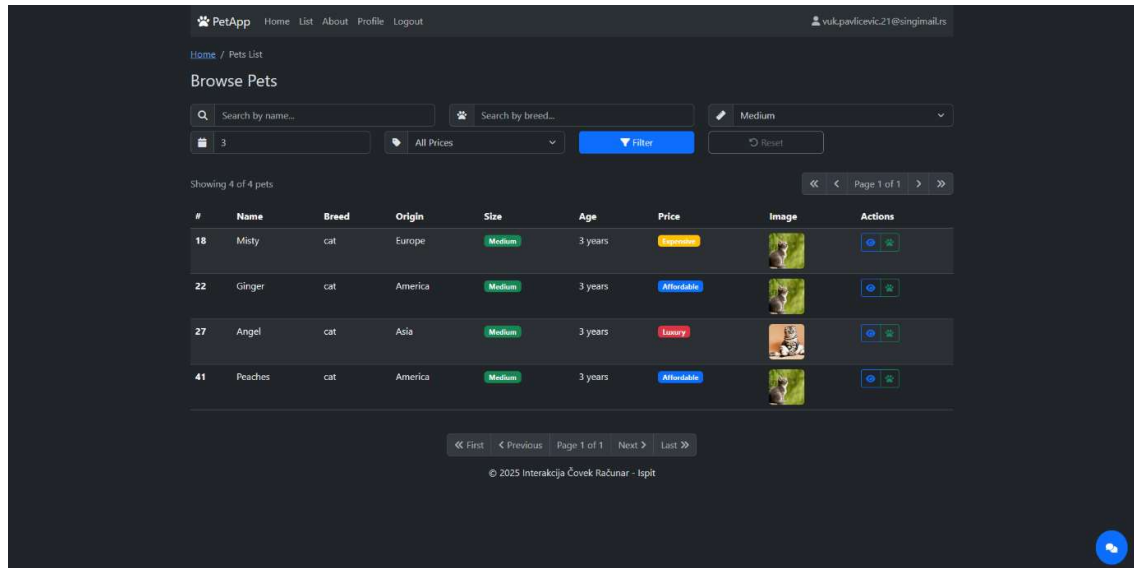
PetApp Home List About Profile Logout

vuk.pavlicevic.21@singimail.rs

Home / Pets List

Browse Pets

Search by name...

Search by breed...

Medium

3

All Prices

Filter

Reset

Showing 4 of 4 pets

« ‹ Page 1 of 1 › »

| # | Name | Breed | Origin | Size | Age | Price | Image | Actions |
|---|---|---|---|---|---|---|---|---|
| 18 | Misty | cat | Europe | Medium | 3 years | Expensive | | |
| 22 | Ginger | cat | America | Medium | 3 years | Affordable | | |
| 27 | Angel | cat | Asia | Medium | 3 years | Luxury | | |
| 41 | Peaches | cat | America | Medium | 3 years | Affordable | | |

« First ‹ Previous Page 1 of 1 Next › Last »

© 2025 Interakcija Čovek Računar - Ispit